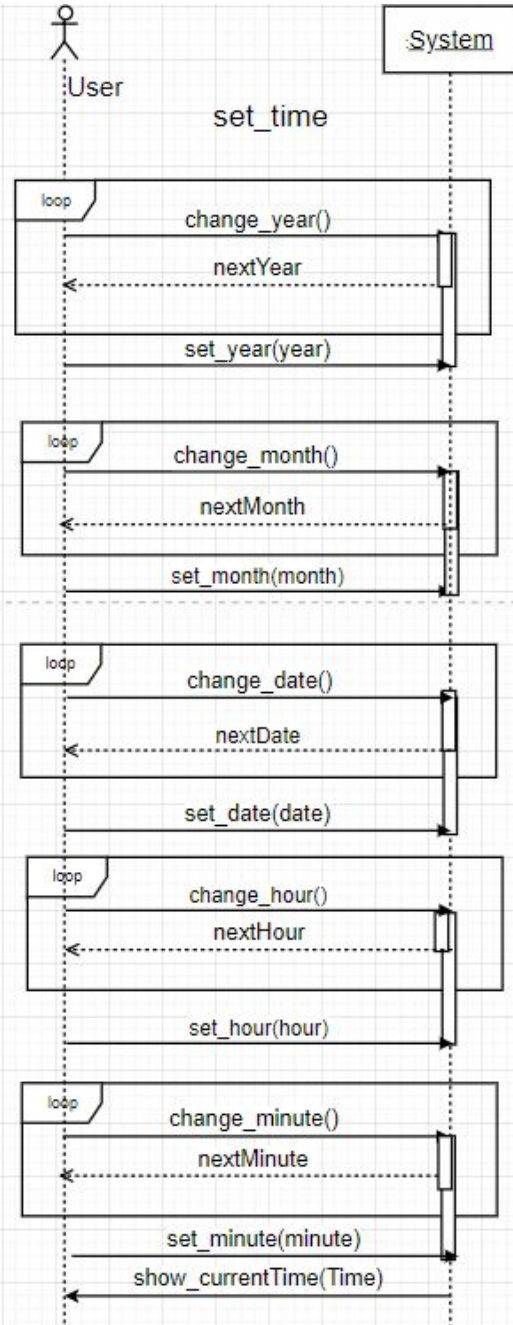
User

System

set_time

loop

change_year()

nextYear

set_year(year)

loop

change_month()

nextMonth

set_month(month)

loop

change_date()

nextDate

set_date(date)

loop

change_hour()

nextHour

set_hour(hour)

loop

change_minute()

nextMinute

set_minute(minute)

show_currentTime(Time)